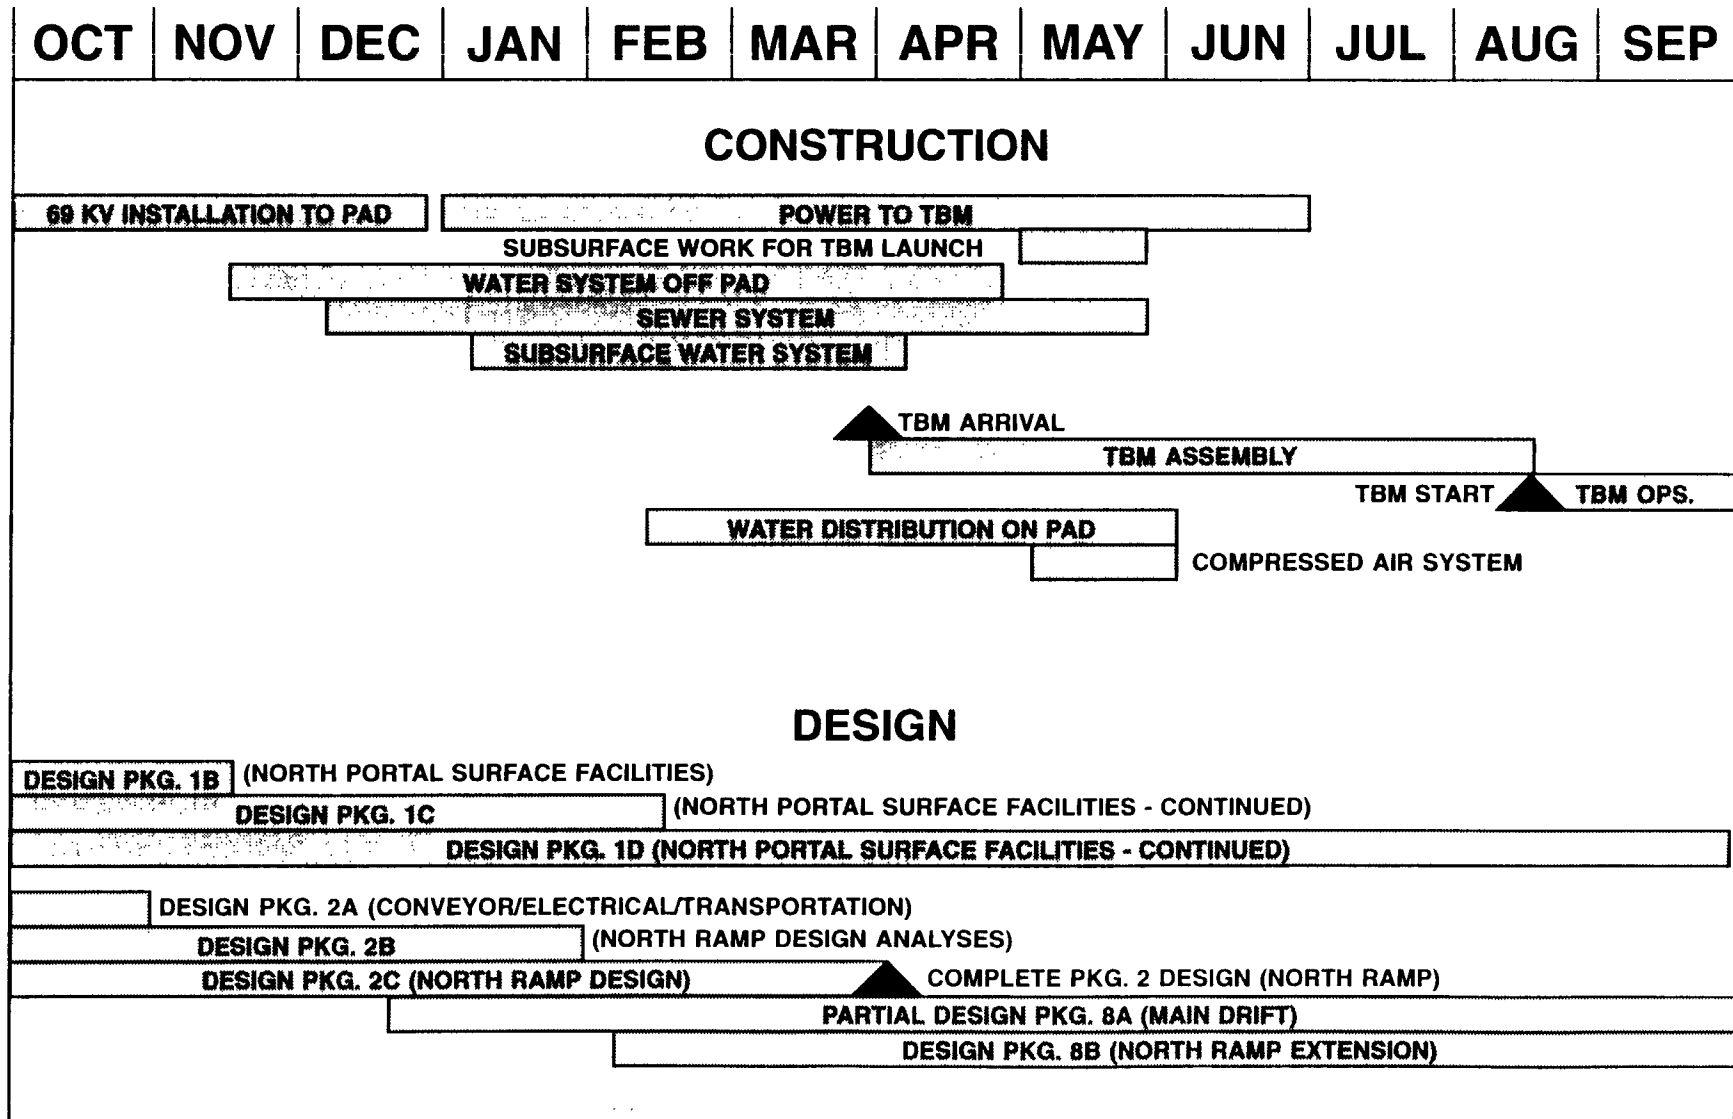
| OCT | NOV | DEC | JAN | FEB | MAR | APR | MAY | JUN | JUL | AUG | SEP |
|---|---|---|---|---|---|---|---|---|---|---|---|

CONSTRUCTION

69 KV INSTALLATION TO PAD

POWER TO TBM

SUBSURFACE WORK FOR TBM LAUNCH

WATER SYSTEM OFF PAD

SEWER SYSTEM

SUBSURFACE WATER SYSTEM

TBM ARRIVAL

TBM ASSEMBLY

TBM START

TBM OPS.

WATER DISTRIBUTION ON PAD

COMPRESSED AIR SYSTEM

DESIGN

DESIGN PKG. 1B (NORTH PORTAL SURFACE FACILITIES)

DESIGN PKG. 1C (NORTH PORTAL SURFACE FACILITIES - CONTINUED)

DESIGN PKG. 1D (NORTH PORTAL SURFACE FACILITIES - CONTINUED)

DESIGN PKG. 2A (CONVEYOR/ELECTRICAL/TRANSPORTATION)

DESIGN PKG. 2B (NORTH RAMP DESIGN ANALYSES)

DESIGN PKG. 2C (NORTH RAMP DESIGN)

COMPLETE PKG. 2 DESIGN (NORTH RAMP)

PARTIAL DESIGN PKG. 8A (MAIN DRIFT)

DESIGN PKG. 8B (NORTH RAMP EXTENSION)